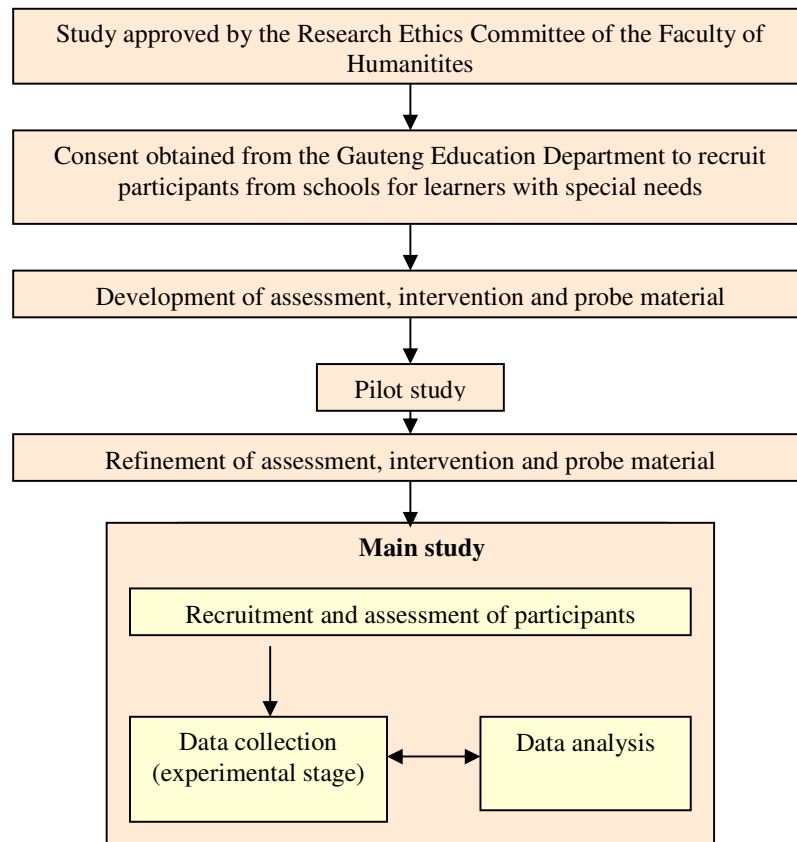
Study approved by the Research Ethics Committee of the Faculty of Humanitites

Consent obtained from the Gauteng Education Department to recruit participants from schools for learners with special needs

Development of assessment, intervention and probe material

Pilot study

Refinement of assessment, intervention and probe material

**Main study**

Recruitment and assessment of participants

Data collection (experimental stage)

Data analysis